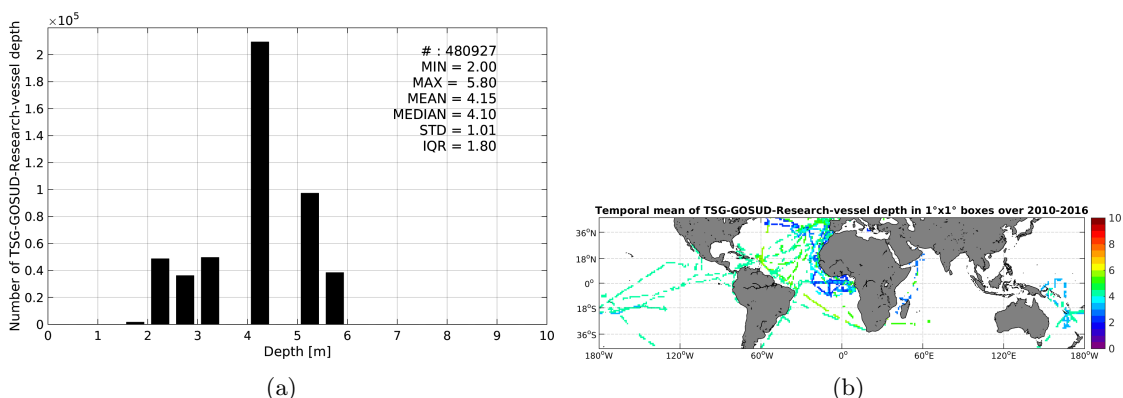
$\times10^5$

Number of TSG-GOSUD-Research-vessel depth

2
1.8
1.6
1.4
1.2
1
0.8
0.6
0.4
0.2
0

# : 480927
MIN = 2.00
MAX = 5.80
MEAN = 4.15
MEDIAN = 4.10
STD = 1.01
IQR = 1.80

0 1 2 3 4 5 6 7 8 9 10
Depth [m]

(a)

Temporal mean of TSG-GOSUD-Research-vessel depth in 1°x1° boxes over 2010-2016

36°N
18°N
0°
18°S
36°S

180°W 120°W 60°W 0° 60°E 120°E 180°W

10
8
6
4
2
0

(b)